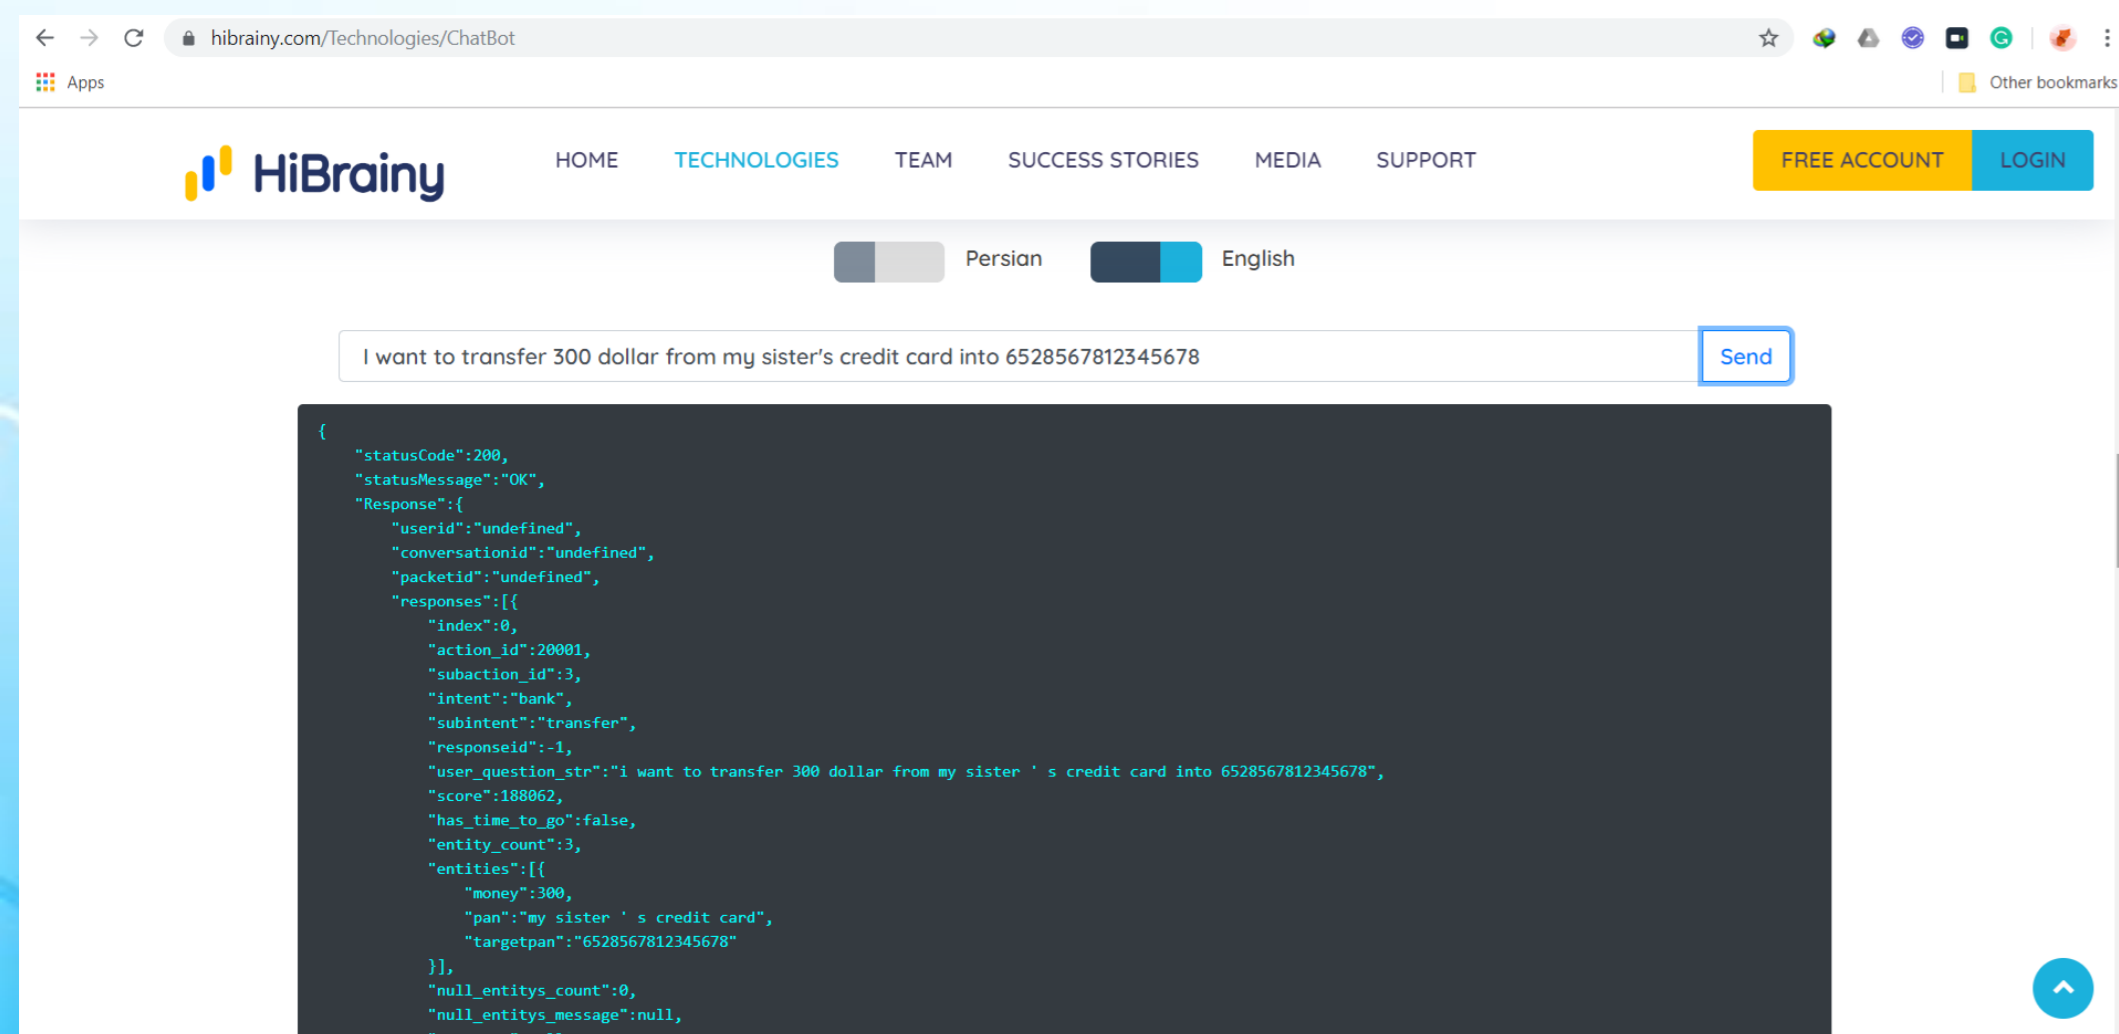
hibrainy.com/Technologies/ChatBot

Apps

Other bookmarks

HiBrainy

HOME TECHNOLOGIES TEAM SUCCESS STORIES MEDIA SUPPORT

FREE ACCOUNT LOGIN

Persian English

I want to transfer 300 dollar from my sister's credit card into 6528567812345678

Send

{
"statusCode":200,
"statusMessage":"OK",
"Response":{
"userid":"undefined",
"conversationid":"undefined",
"packetid":"undefined",
"responses":[{
"index":0,
"action_id":20001,
"subaction_id":3,
"intent":"bank",
"subintent":"transfer",
"responseid":-1,
"user_question_str":"i want to transfer 300 dollar from my sister ' s credit card into 6528567812345678",
"score":188062,
"has_time_to_go":false,
"entity_count":3,
"entities":[{
"money":300,
"pan":"my sister ' s credit card",
"targetpan":"6528567812345678"
}],
"null_entitys_count":0,
"null_entitys_message":null,